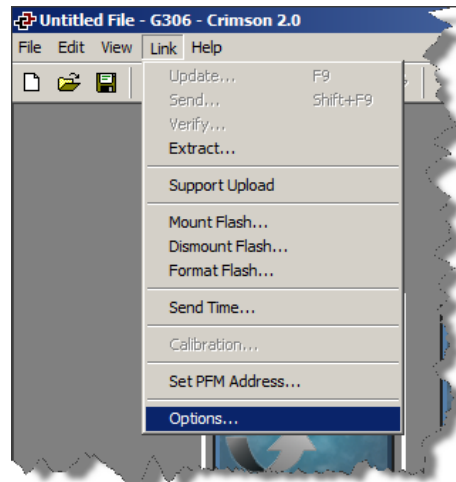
Untitled File - G306 - Crimson 2.0

File Edit View Link Help

Update... F9
Send... Shift+F9
Verify...
Extract...

Support Upload

Mount Flash...
Dismount Flash...
Format Flash...

Send Time...

Calibration...

Set PFM Address...

Options...